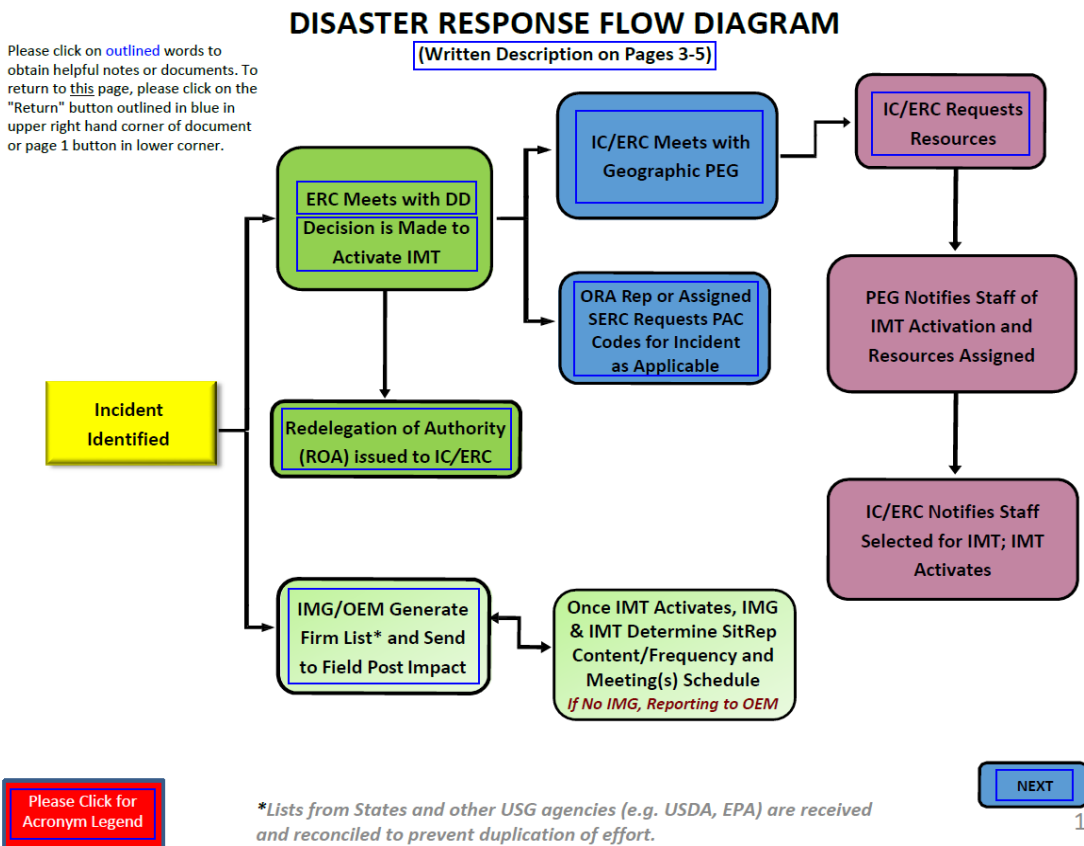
DISASTER RESPONSE FLOW DIAGRAM

(Written Description on Pages 3-5)

Please click on outlined words to obtain helpful notes or documents. To return to this page, please click on the "Return" button outlined in blue in upper right hand corner of document or page 1 button in lower corner.

Incident Identified

ERC Meets with DD

Decision is Made to Activate IMT

Redelegation of Authority (ROA) issued to IC/ERC

IMG/OEM Generate Firm List* and Send to Field Post Impact

Once IMT Activates, IMG & IMT Determine SitRep Content/Frequency and Meeting(s) Schedule

If No IMG, Reporting to OEM

IC/ERC Meets with Geographic PEG

ORA Rep or Assigned SERC Requests PAC Codes for Incident as Applicable

IC/ERC Requests Resources

PEG Notifies Staff of IMT Activation and Resources Assigned

IC/ERC Notifies Staff Selected for IMT; IMT Activates

Please Click for Acronym Legend

*Lists from States and other USG agencies (e.g. USDA, EPA) are received and reconciled to prevent duplication of effort.

NEXT

1